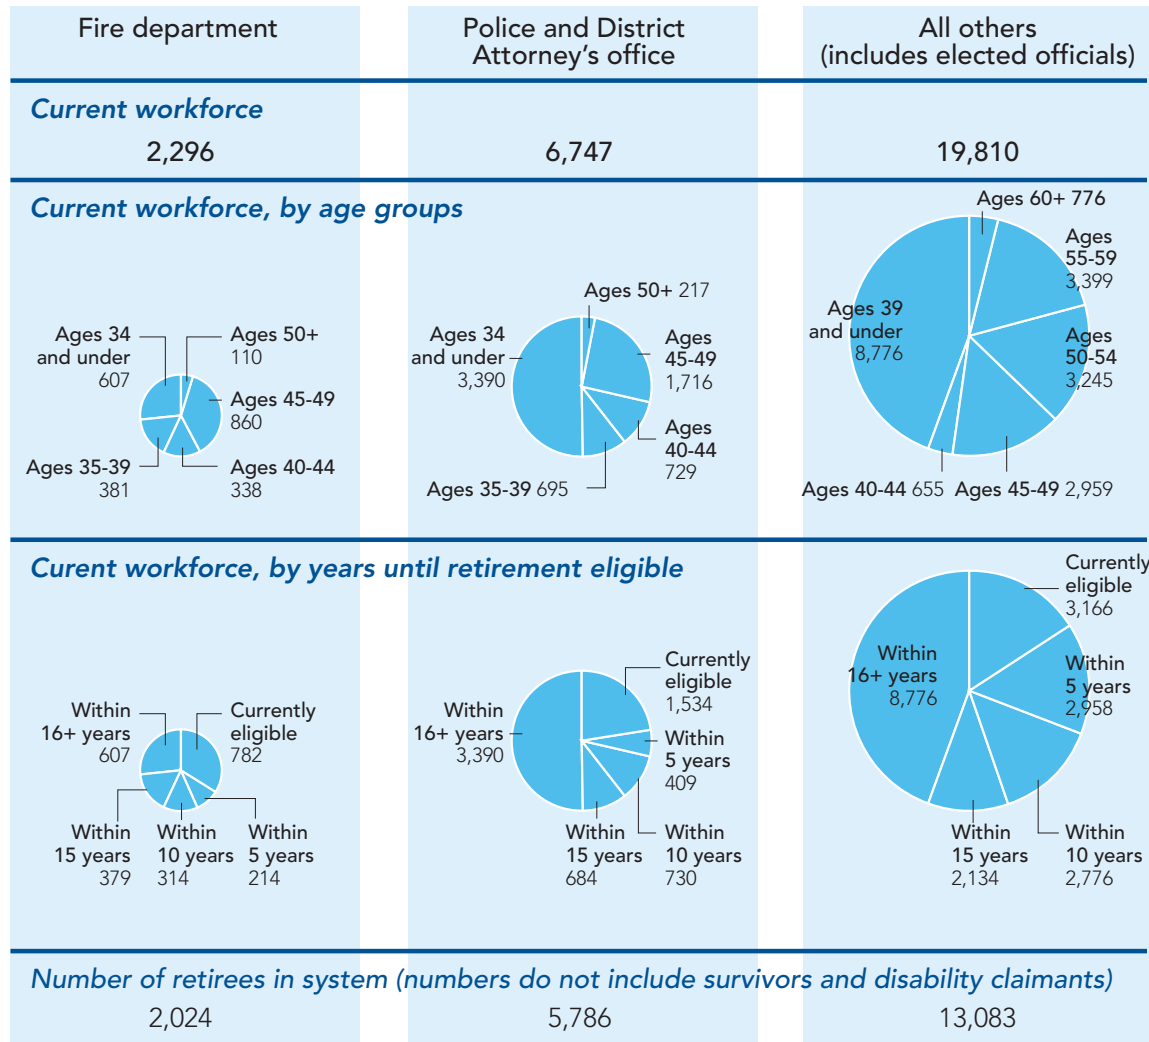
| Fire department | Police and District Attorney's office | All others (includes elected officials) |
|---|---|---|

Current workforce

| 2,296 | 6,747 | 19,810 |
|---|---|---|

Current workforce, by age groups

Ages 34 and under 607
Ages 50+ 110
Ages 45-49 860
Ages 35-39 381
Ages 40-44 338

Ages 50+ 217
Ages 34 and under 3,390
Ages 45-49 1,716
Ages 40-44 729
Ages 35-39 695

Ages 60+ 776
Ages 55-59 3,399
Ages 39 and under 8,776
Ages 50-54 3,245
Ages 40-44 655
Ages 45-49 2,959

Curent workforce, by years until retirement eligible

Within 16+ years 607
Currently eligible 782
Within 15 years 379
Within 10 years 314
Within 5 years 214

Currently eligible 1,534
Within 16+ years 3,390
Within 5 years 409
Within 15 years 684
Within 10 years 730

Currently eligible 3,166
Within 16+ years 8,776
Within 5 years 2,958
Within 15 years 2,134
Within 10 years 2,776

Number of retirees in system (numbers do not include survivors and disability claimants)

| 2,024 | 5,786 | 13,083 |
|---|---|---|